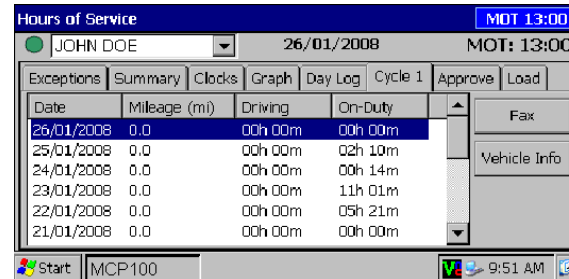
Hours of Service

MOT 13:00

JOHN DOE

26/01/2008

MOT: 13:00

Exceptions | Summary | Clocks | Graph | Day Log | Cycle 1 | Approve | Load

| Date | Mileage (mi) | Driving | On-Duty |
|---|---|---|---|
| 26/01/2008 | 0.0 | 00h 00m | 00h 00m |
| 25/01/2008 | 0.0 | 00h 00m | 02h 10m |
| 24/01/2008 | 0.0 | 00h 00m | 00h 14m |
| 23/01/2008 | 0.0 | 00h 00m | 11h 01m |
| 22/01/2008 | 0.0 | 00h 00m | 05h 21m |
| 21/01/2008 | 0.0 | 00h 00m | 00h 00m |

Fax

Vehicle Info

Start

MCP100

9:51 AM